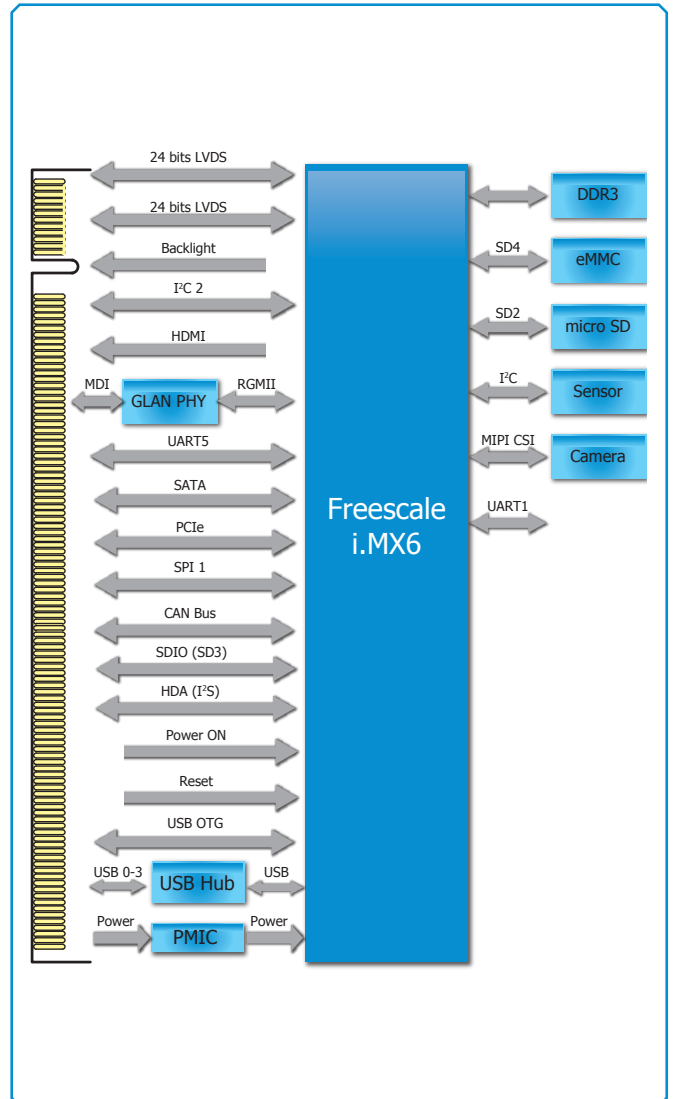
24 bits LVDS

24 bits LVDS

Backlight

I$^2$C 2

HDMI

MDI

GLAN PHY

RGMII

UART5

SATA

PCIe

SPI 1

CAN Bus

SDIO (SD3)

HDA (I$^2$S)

Power ON

Reset

USB OTG

USB 0-3

USB Hub

USB

Power

PMIC

Power

Freescale i.MX6

DDR3

SD4

eMMC

SD2

micro SD

I$^2$C

Sensor

MIPI CSI

Camera

UART1